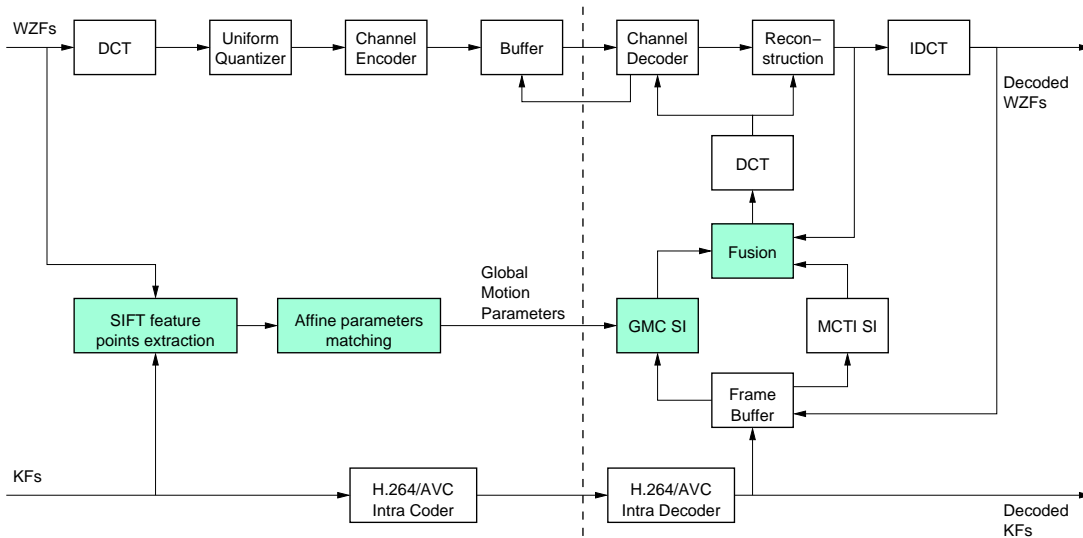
WZFs

DCT

Uniform Quantizer

Channel Encoder

Buffer

Channel Decoder

Reconstruction

IDCT

Decoded WZFs

DCT

Fusion

Global Motion Parameters

SIFT feature points extraction

Affine parameters matching

GMC SI

MCTI SI

Frame Buffer

KFs

H.264/AVC Intra Coder

H.264/AVC Intra Decoder

Decoded KFs